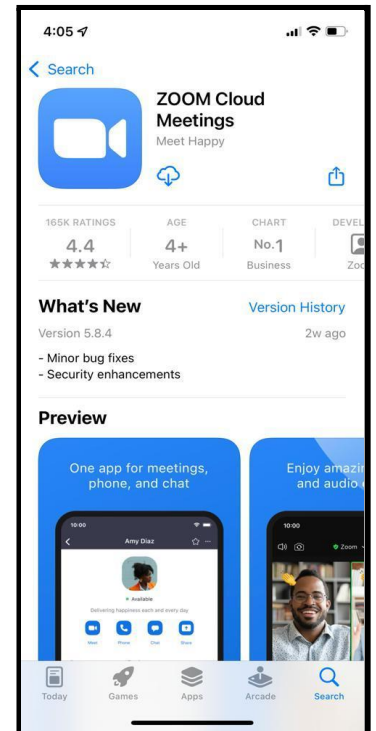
4:05

Search

ZOOM Cloud Meetings
Meet Happy

165K RATINGS
4.4
★★★★☆

AGE
4+
Years Old

CHART
No.1
Business

DEVEL
Zoo

What's New
Version History
Version 5.8.4
2w ago
- Minor bug fixes
- Security enhancements

Preview

One app for meetings, phone, and chat

10:00
Amy Diaz
Available
Delivering happiness each and every day
Meet
Phone
Chat
Share

Enjoy amazi and audio

10:00
Zoom

Today
Games
Apps
Arcade
Search